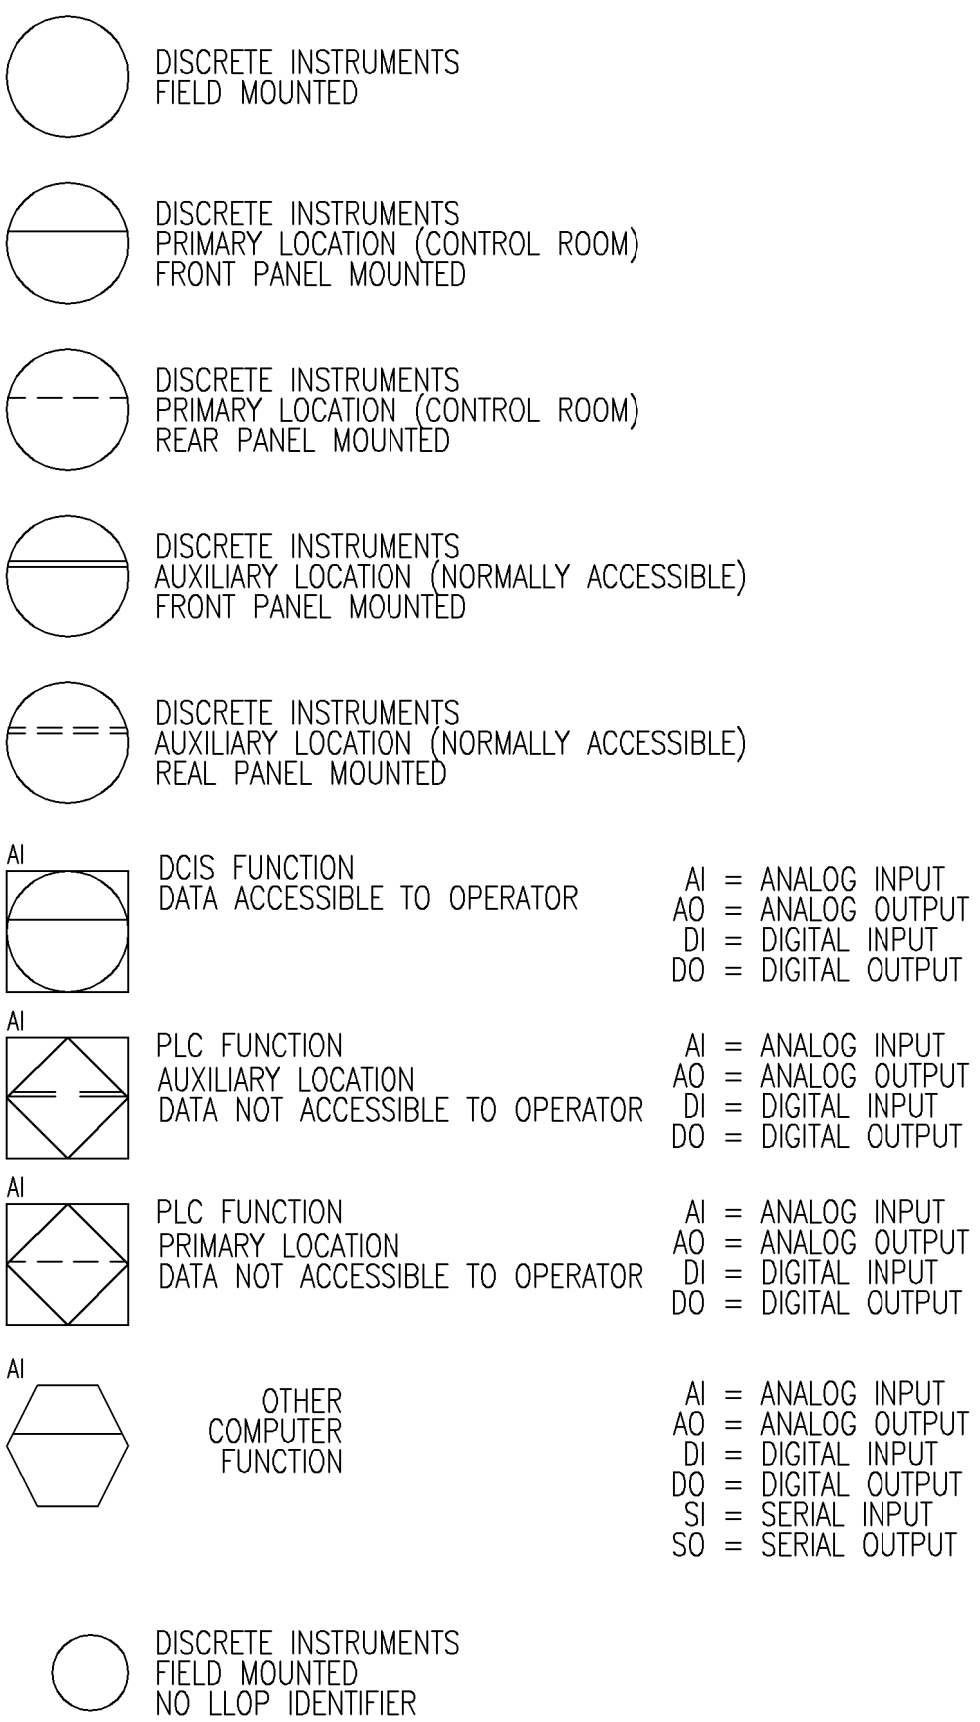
DISCRETE INSTRUMENTS
FIELD MOUNTED

DISCRETE INSTRUMENTS
PRIMARY LOCATION (CONTROL ROOM)
FRONT PANEL MOUNTED

DISCRETE INSTRUMENTS
PRIMARY LOCATION (CONTROL ROOM)
REAR PANEL MOUNTED

DISCRETE INSTRUMENTS
AUXILIARY LOCATION (NORMALLY ACCESSIBLE)
FRONT PANEL MOUNTED

DISCRETE INSTRUMENTS
AUXILIARY LOCATION (NORMALLY ACCESSIBLE)
REAL PANEL MOUNTED

AI

DCIS FUNCTION
DATA ACCESSIBLE TO OPERATOR

AI = ANALOG INPUT
AO = ANALOG OUTPUT
DI = DIGITAL INPUT
DO = DIGITAL OUTPUT

AI

PLC FUNCTION
AUXILIARY LOCATION
DATA NOT ACCESSIBLE TO OPERATOR

AI = ANALOG INPUT
AO = ANALOG OUTPUT
DI = DIGITAL INPUT
DO = DIGITAL OUTPUT

AI

PLC FUNCTION
PRIMARY LOCATION
DATA NOT ACCESSIBLE TO OPERATOR

AI = ANALOG INPUT
AO = ANALOG OUTPUT
DI = DIGITAL INPUT
DO = DIGITAL OUTPUT

AI

OTHER
COMPUTER
FUNCTION

AI = ANALOG INPUT
AO = ANALOG OUTPUT
DI = DIGITAL INPUT
DO = DIGITAL OUTPUT
SI = SERIAL INPUT
SO = SERIAL OUTPUT

DISCRETE INSTRUMENTS
FIELD MOUNTED
NO LLOP IDENTIFIER